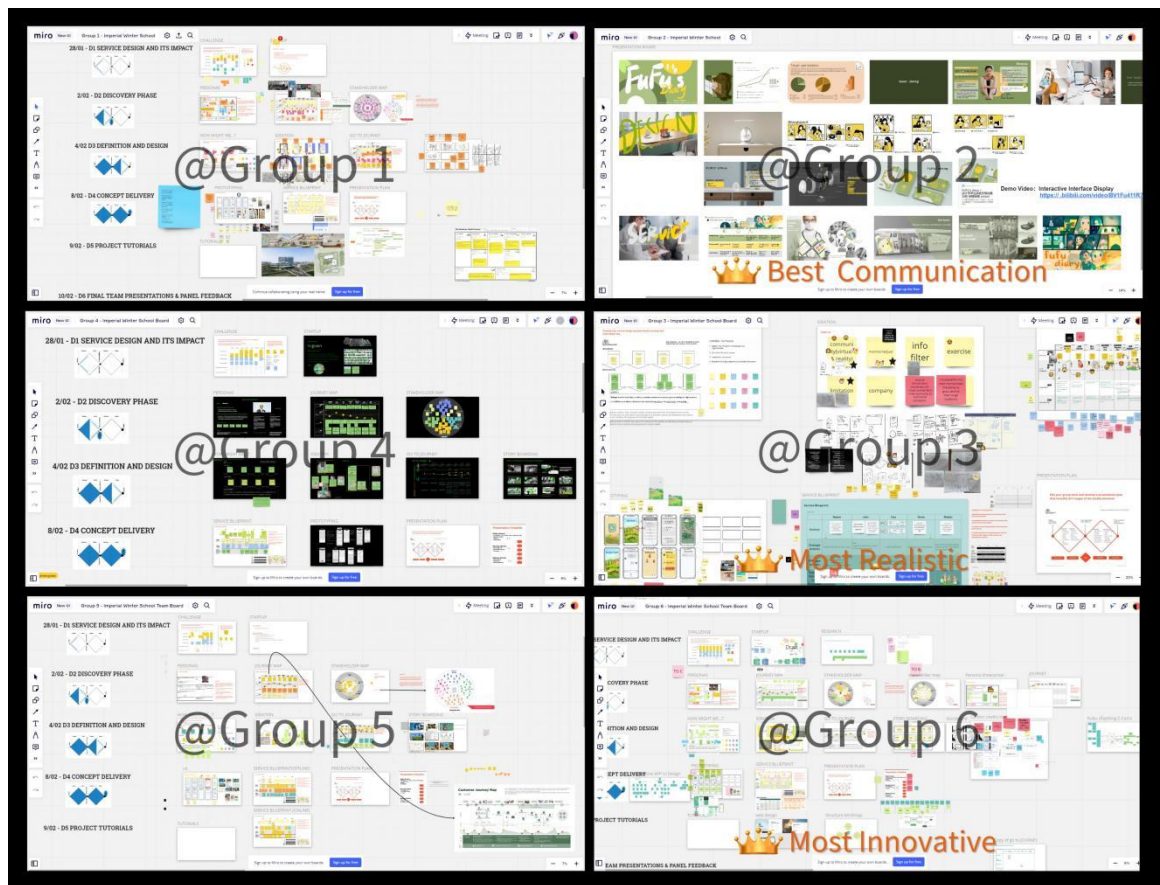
miro New UI Group 1 - Imperial Winter School

28/01 - D1 SERVICE DESIGN AND ITS IMPACT

2/02 - D2 DISCOVERY PHASE

4/02 D3 DEFINITION AND DESIGN

8/02 - D4 CONCEPT DELIVERY

9/02 - D5 PROJECT TUTORIALS

10/02 - D6 FINAL TEAM PRESENTATIONS & PANEL FEEDBACK

@Group 1

Sign up for free

miro New UI Group 2 - Imperial Winter School

Fufu's diary

@Group 2

Demo Video: Interactive Interface Display
https://.bilibili.com/video/BV1Fu411K

Best Communication

Sign up for free

miro New UI Group 4 - Imperial Winter School Board

28/01 - D1 SERVICE DESIGN AND ITS IMPACT

2/02 - D2 DISCOVERY PHASE

4/02 D3 DEFINITION AND DESIGN

8/02 - D4 CONCEPT DELIVERY

@Group 4

Sign up for free

miro New UI Group 3 - Imperial Winter School Board

info filter

exercise

company

@Group 3

Most Realistic

Sign up for free

miro New UI Group 5 - Imperial Winter School Team Board

28/01 - D1 SERVICE DESIGN AND ITS IMPACT

2/02 - D2 DISCOVERY PHASE

4/02 D3 DEFINITION AND DESIGN

8/02 - D4 CONCEPT DELIVERY

9/02 - D5 PROJECT TUTORIALS

@Group 5

Customer Journey Map

Sign up for free

miro New UI Group 6 - Imperial Winter School Team Board

SERVICE DESIGN AND ITS IMPACT

COVERY PHASE

ITION AND DESIGN

EPT DELIVERY

PROJECT TUTORIALS

EAM PRESENTATIONS & PANEL FEEDBACK

@Group 6

Most Innovative

Sign up for free